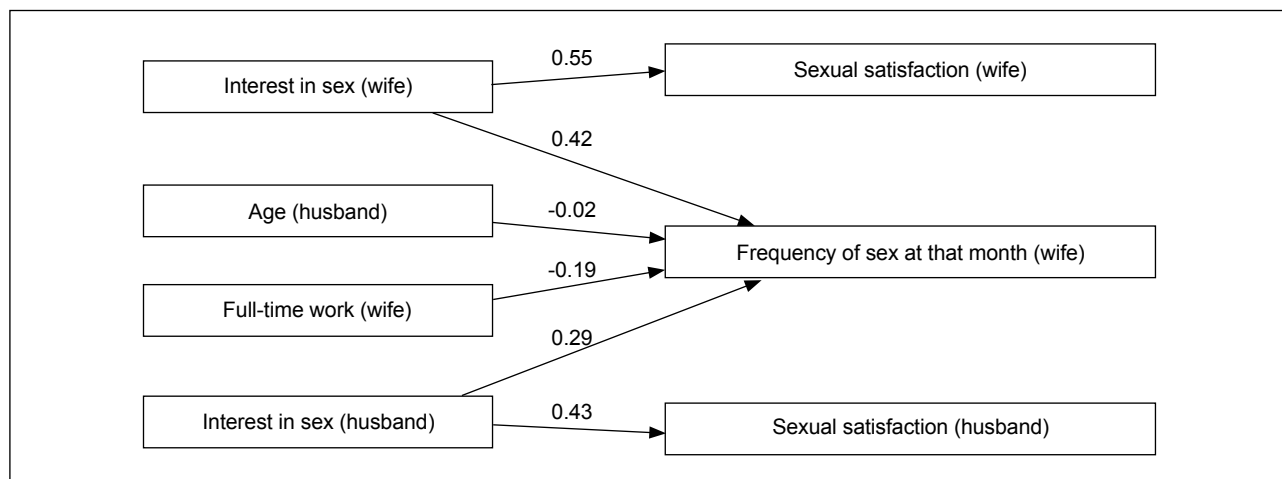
Interest in sex (wife)

0.55

Sexual satisfaction (wife)

0.42

Age (husband)

-0.02

Frequency of sex at that month (wife)

-0.19

Full-time work (wife)

0.29

Interest in sex (husband)

0.43

Sexual satisfaction (husband)